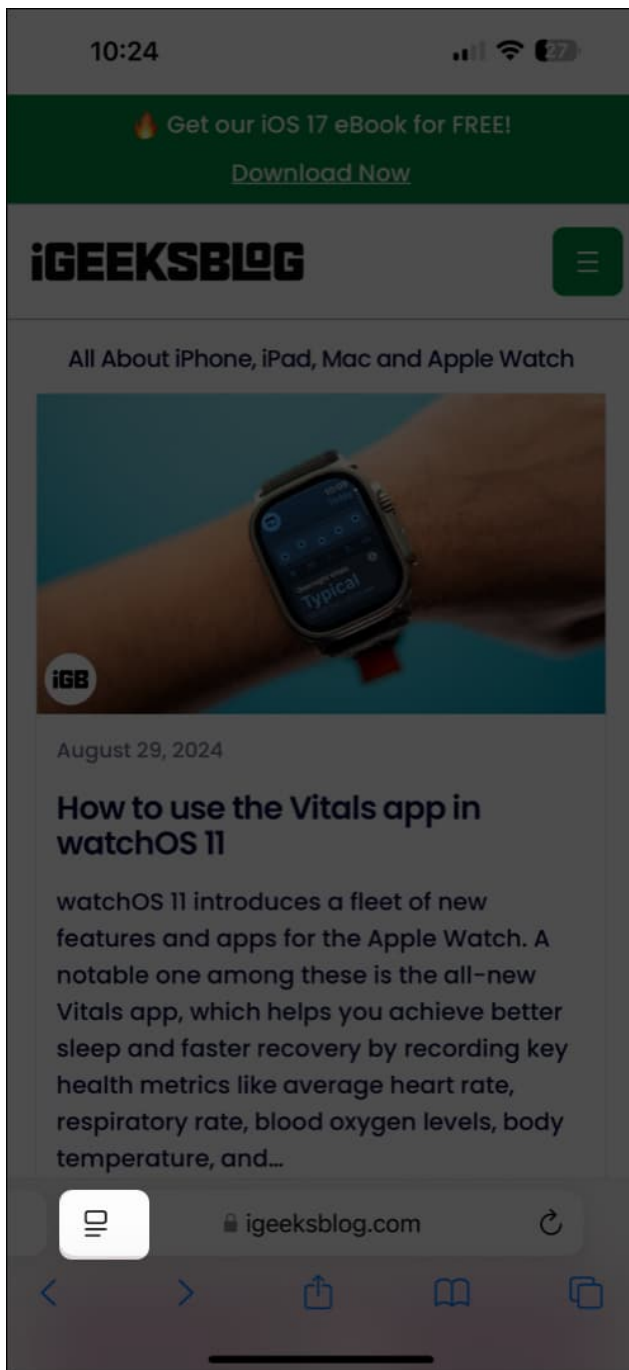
10:24

27

🔥 Get our iOS 17 eBook for FREE!

Download Now

iGEEKSBLOG

All About iPhone, iPad, Mac and Apple Watch

Typical

iGB

August 29, 2024

How to use the Vitals app in watchOS 11

watchOS 11 introduces a fleet of new features and apps for the Apple Watch. A notable one among these is the all-new Vitals app, which helps you achieve better sleep and faster recovery by recording key health metrics like average heart rate, respiratory rate, blood oxygen levels, body temperature, and...

igeeksblog.com